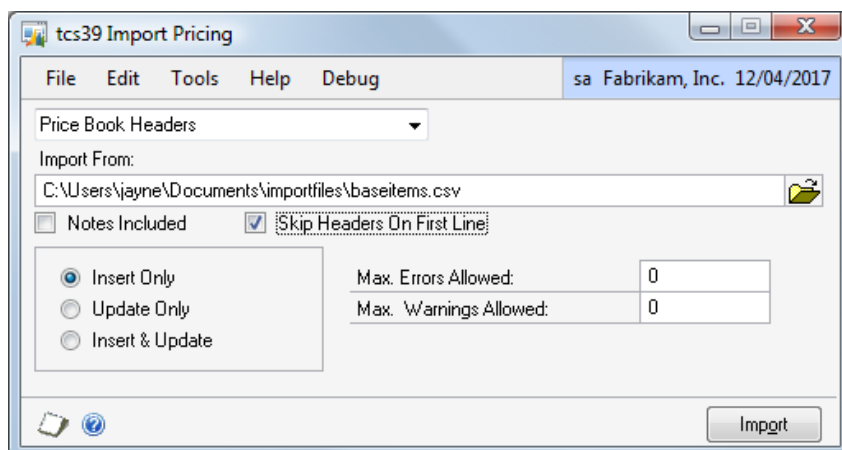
tcs39 Import Pricing

File Edit Tools Help Debug

sa Fabrikam, Inc. 12/04/2017

Price Book Headers

Import From:

C:\Users\jayne\Documents\importfiles\baseitems.csv

Notes Included

Skip Headers On First Line

Insert Only

Update Only

Insert & Update

Max. Errors Allowed: 0

Max. Warnings Allowed: 0

Import